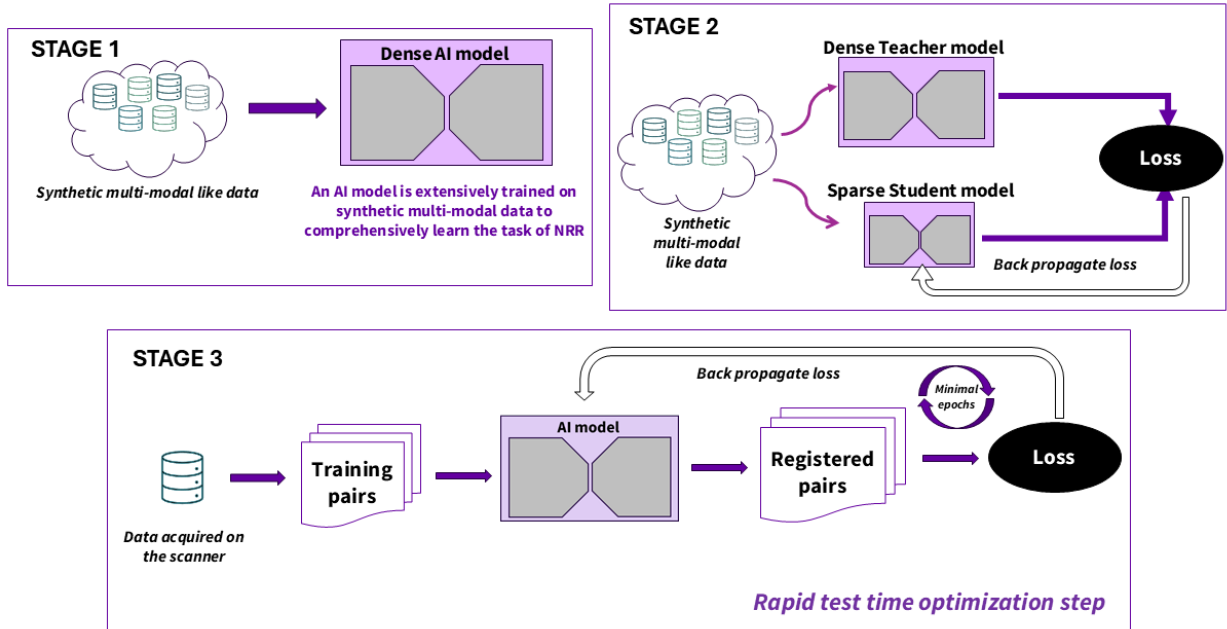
STAGE 1

Dense AI model

Synthetic multi-modal like data

An AI model is extensively trained on synthetic multi-modal data to comprehensively learn the task of NRR

STAGE 2

Dense Teacher model

Loss

Sparse Student model

Synthetic multi-modal like data

Back propagate loss

STAGE 3

Back propagate loss

Minimal epochs

AI model

Training pairs

Registered pairs

Loss

Data acquired on the scanner

Rapid test time optimization step